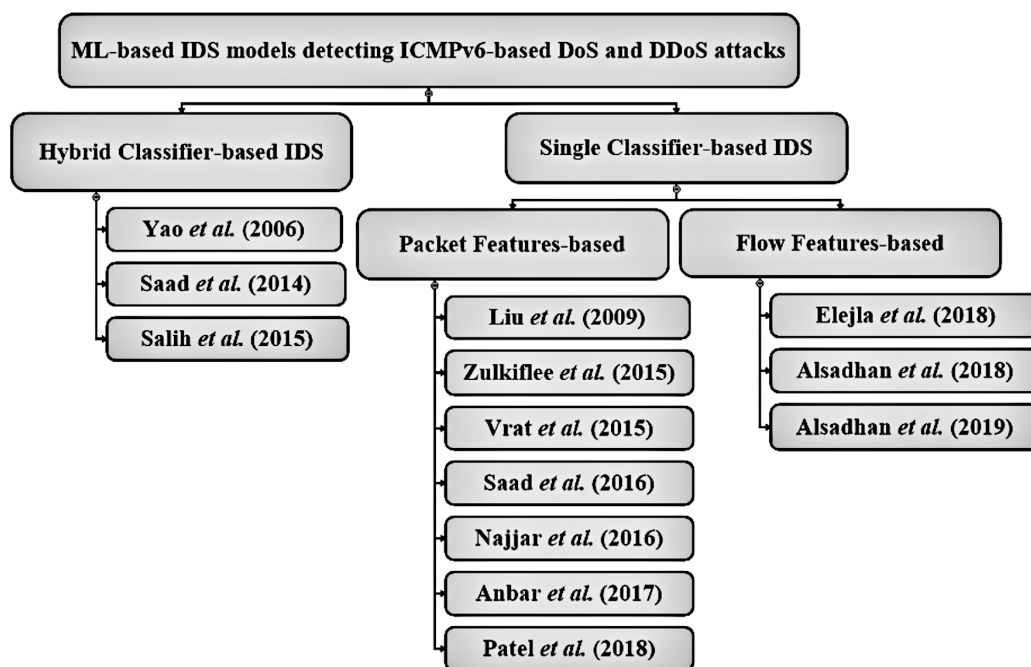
ML-based IDS models detecting ICMPv6-based DoS and DDoS attacks

Hybrid Classifier-based IDS

Yao et al. (2006)

Saad et al. (2014)

Salih et al. (2015)

Single Classifier-based IDS

Packet Features-based

Liu et al. (2009)

Zulkiflee et al. (2015)

Vrat et al. (2015)

Saad et al. (2016)

Najjar et al. (2016)

Anbar et al. (2017)

Patel et al. (2018)

Flow Features-based

Elejla et al. (2018)

Alsadhan et al. (2018)

Alsadhan et al. (2019)